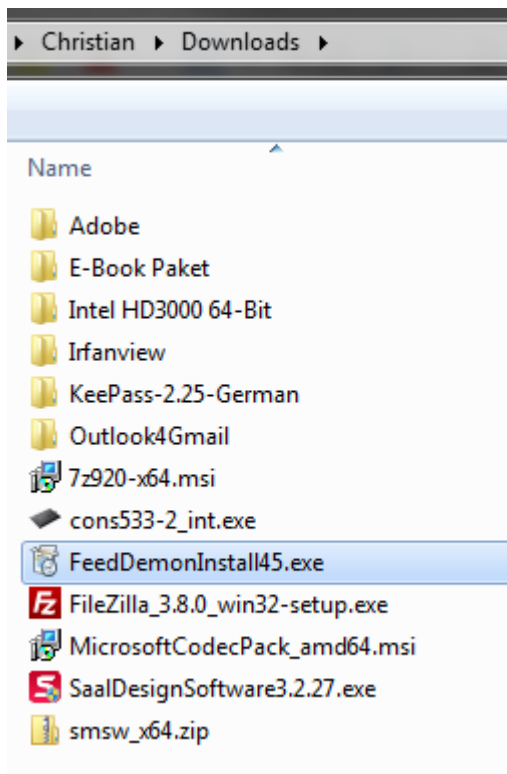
▸ Christian ▸ Downloads ▸

Name

Adobe
E-Book Paket
Intel HD3000 64-Bit
Irfanview
KeePass-2.25-German
Outlook4Gmail
7z920-x64.msi
cons533-2_int.exe
FeedDemonInstall45.exe
FileZilla_3.8.0_win32-setup.exe
MicrosoftCodecPack_amd64.msi
SaalDesignSoftware3.2.27.exe
smsw_x64.zip